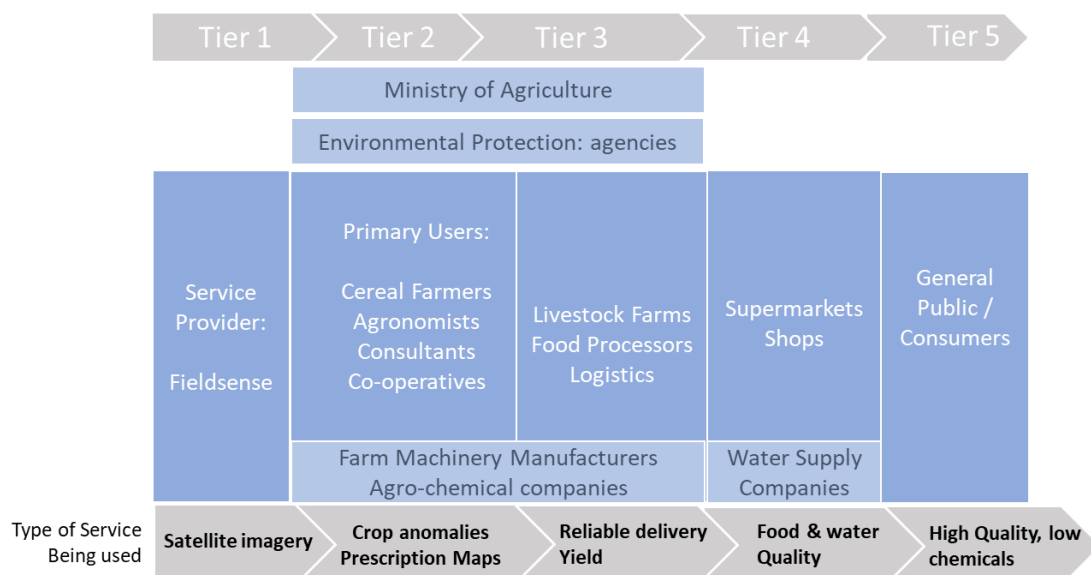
Tier 1
Tier 2
Tier 3
Tier 4
Tier 5

Ministry of Agriculture

Environmental Protection: agencies

Service Provider:

Fieldsense

Primary Users:

Cereal Farmers
Agronomists
Consultants
Co-operatives

Livestock Farms
Food Processors
Logistics

Supermarkets
Shops

General Public / Consumers

Farm Machinery Manufacturers
Agro-chemical companies

Water Supply Companies

Type of Service Being used

Satellite imagery

Crop anomalies
Prescription Maps

Reliable delivery
Yield

Food & water Quality

High Quality, low chemicals